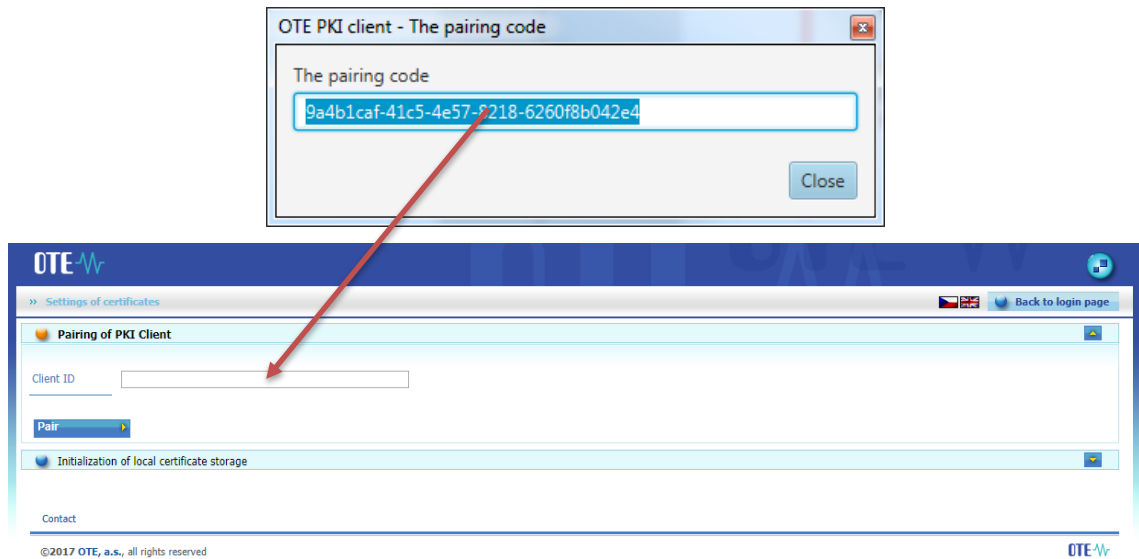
OTE PKI client - The pairing code

The pairing code

9a4b1caf-41c5-4e57-8218-6260f8b042e4

Close

OTE

» Settings of certificates

Back to login page

Pairing of PKI Client

Client ID

Pair

Initialization of local certificate storage

Contact

©2017 OTE, a.s., all rights reserved

OTE